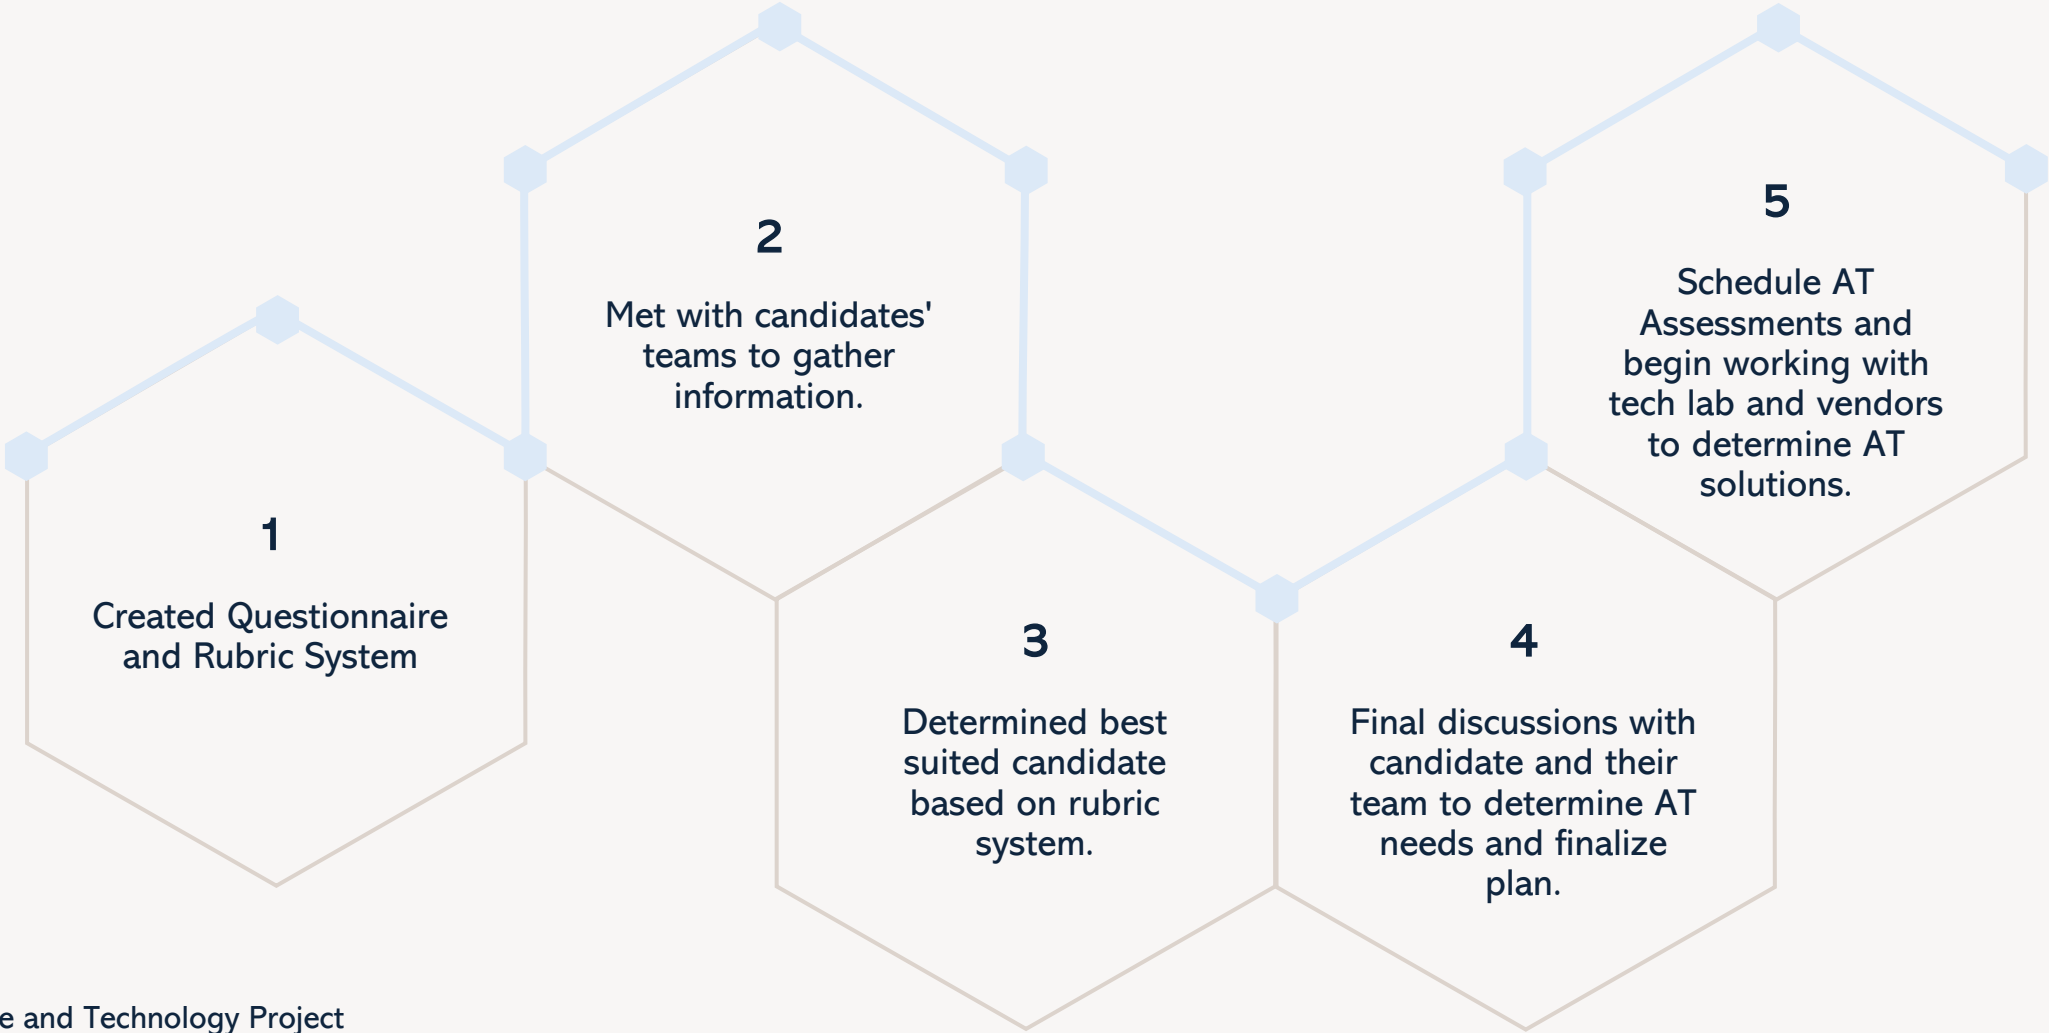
1

Created Questionnaire and Rubric System

2

Met with candidates' teams to gather information.

3

Determined best suited candidate based on rubric system.

4

Final discussions with candidate and their team to determine AT needs and finalize plan.

5

Schedule AT Assessments and begin working with tech lab and vendors to determine AT solutions.

e and Technology Project